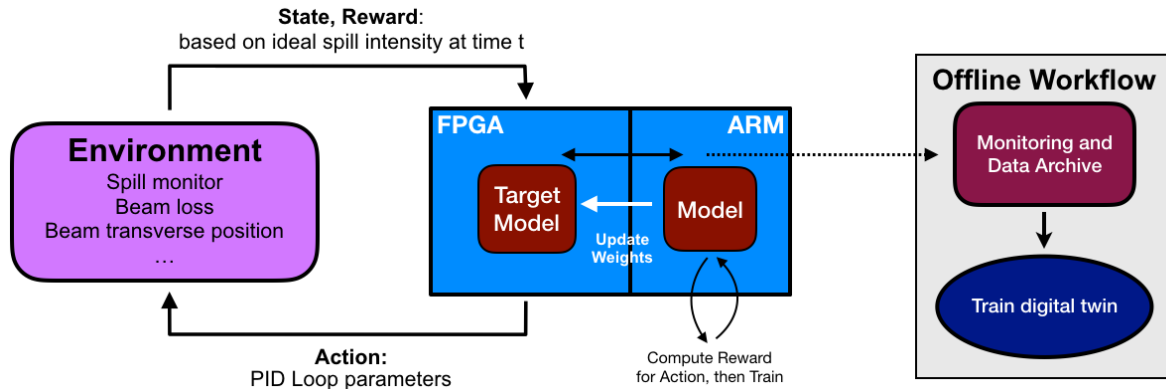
State, Reward:
based on ideal spill intensity at time t

Environment
Spill monitor
Beam loss
Beam transverse position
…

FPGA

ARM

Target Model

Model

Update Weights

Compute Reward for Action, then Train

Action:
PID Loop parameters

Offline Workflow

Monitoring and Data Archive

Train digital twin